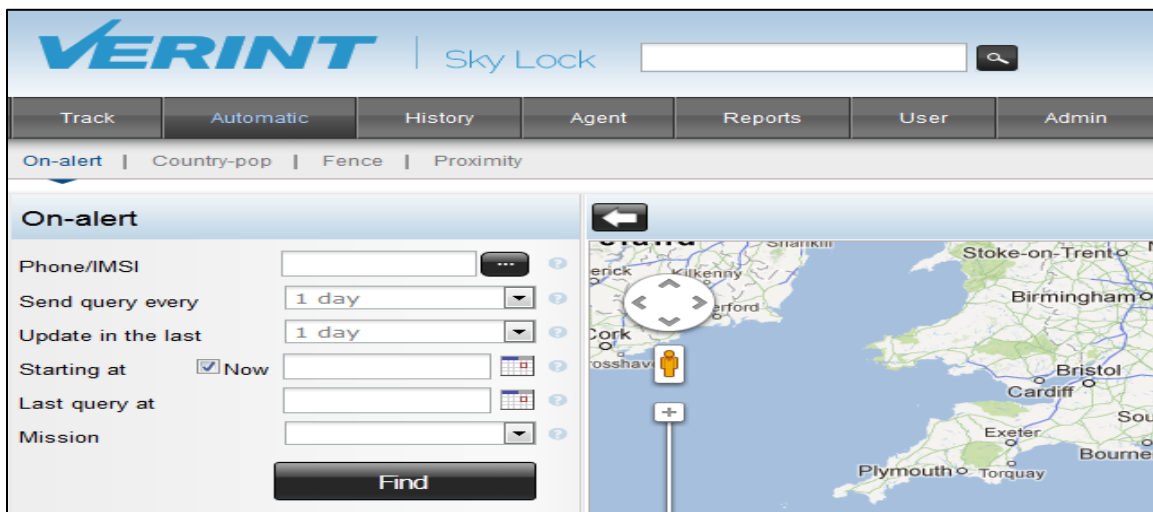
VERINT | Sky Lock

Track | Automatic | History | Agent | Reports | User | Admin

On-alert | Country-pop | Fence | Proximity

On-alert

Phone/IMSI ...
Send query every 1 day
Update in the last 1 day
Starting at Now
Last query at
Mission

Find

Shankill
Stoke-on-Trent
erick
Kilkenny
Birmingham
erford
Cork
rosshav
Bristol
Cardiff
Sou
Exeter
Bourne
Plymouth
Torquay